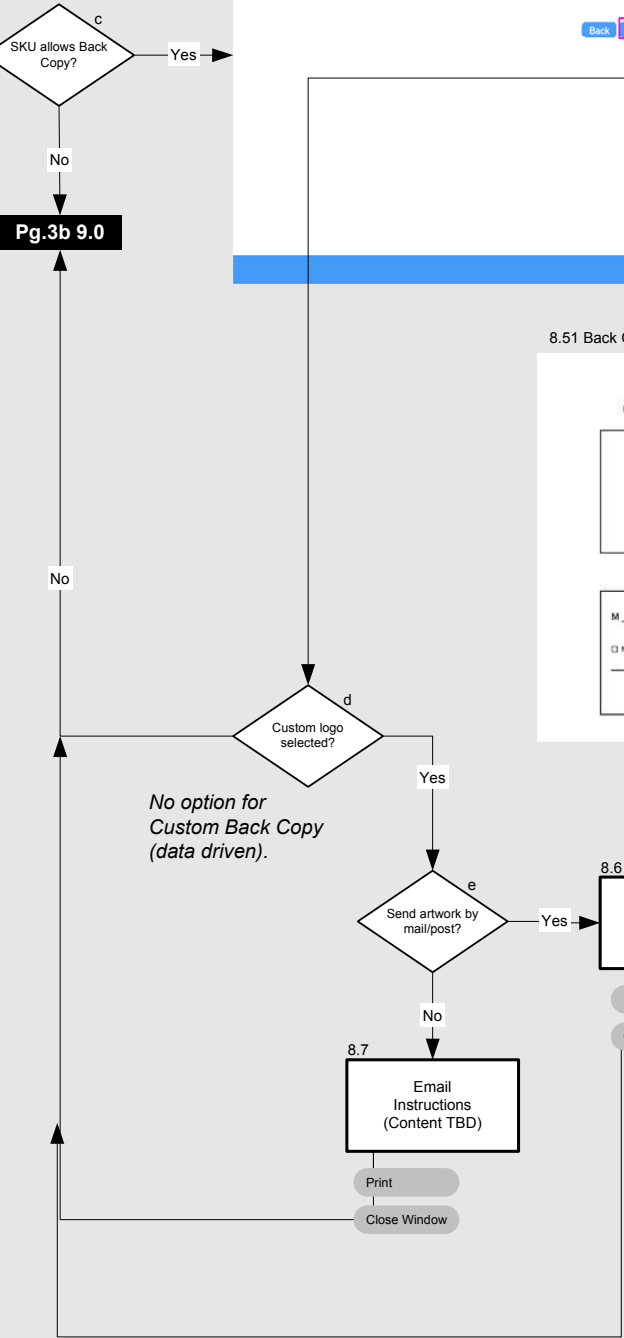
c
SKU allows Back Copy?

Yes

No

Pg.3b 9.0

Back

8.51 Back C

M

No

d
Custom logo selected?

Yes

No option for Custom Back Copy (data driven).

e
Send artwork by mail/post?

Yes

8.6

No

8.7
Email Instructions (Content TBD)

Print

Close Window